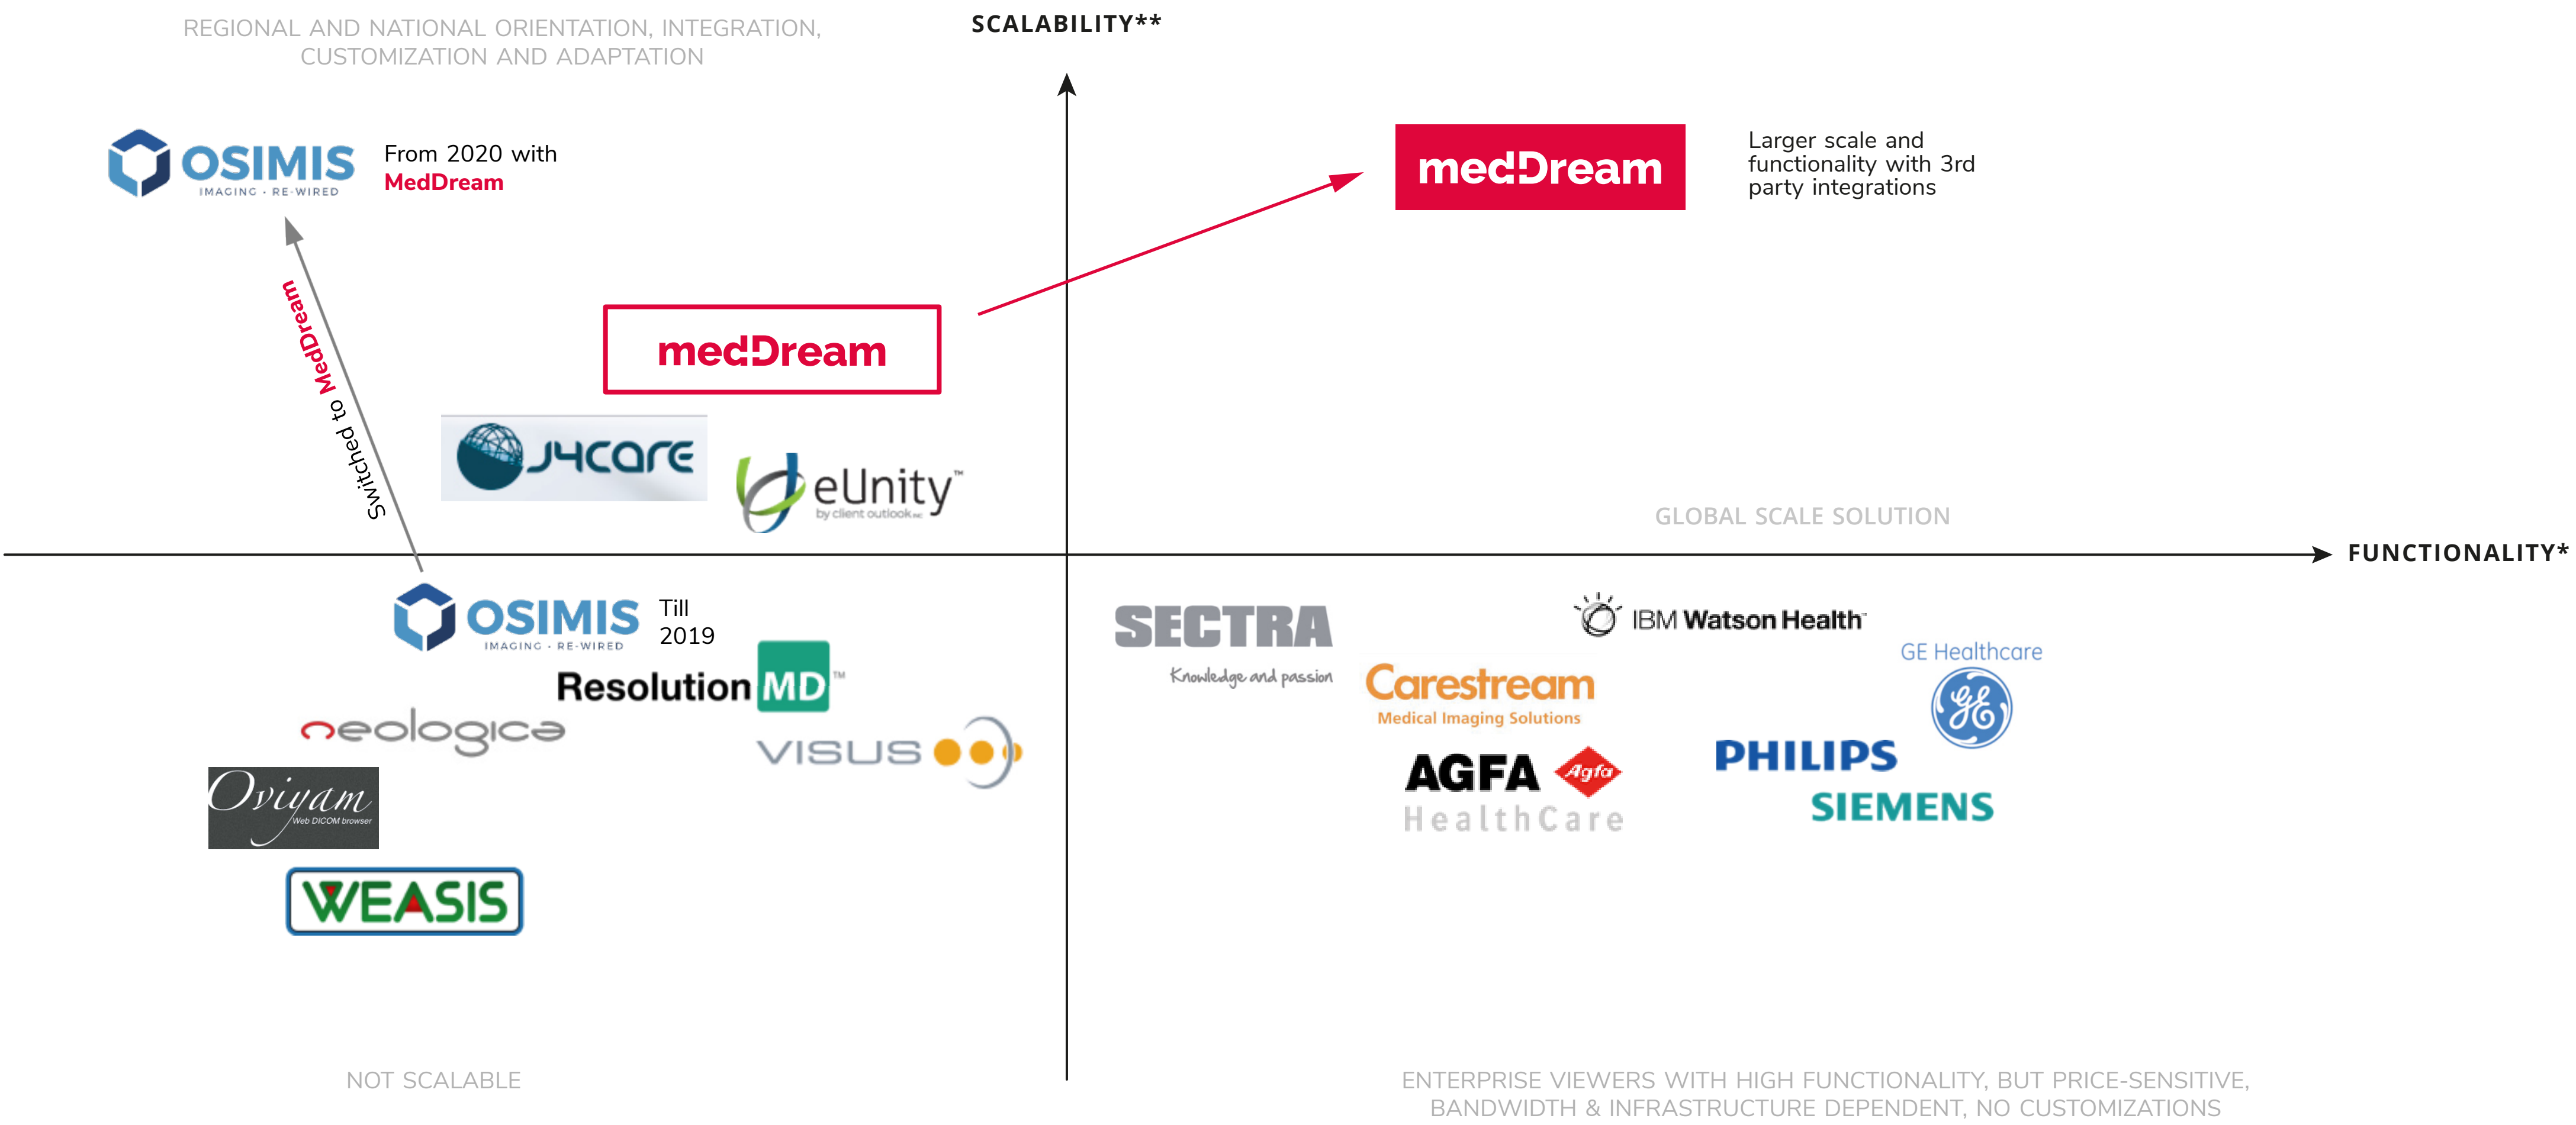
REGIONAL AND NATIONAL ORIENTATION, INTEGRATION, CUSTOMIZATION AND ADAPTATION

SCALABILITY**

OSIMIS IMAGING · RE-WIRED

From 2020 with MedDream

medDream

Larger scale and functionality with 3rd party integrations

Switched to MedDream

medDream

J4care

eUnity™ by client outlook

GLOBAL SCALE SOLUTION

FUNCTIONALITY*

OSIMIS IMAGING · RE-WIRED

Till 2019

ResolutionMD™

neologica

VISUS

Oviyam Web DICOM browser

WEASIS

SECTRA Knowledge and passion

IBM Watson Health™

GE Healthcare

Carestream Medical Imaging Solutions

AGFA Agfa HealthCare

PHILIPS

SIEMENS

NOT SCALABLE

ENTERPRISE VIEWERS WITH HIGH FUNCTIONALITY, BUT PRICE-SENSITIVE, BANDWIDTH & INFRASTRUCTURE DEPENDENT, NO CUSTOMIZATIONS